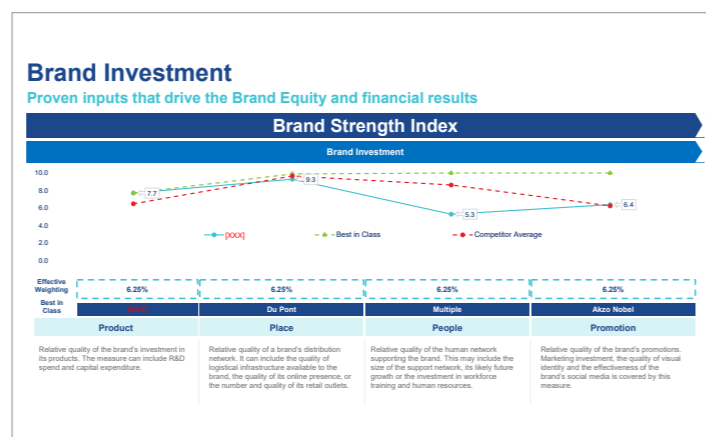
Brand Investment

Proven inputs that drive the Brand Equity and financial results

Brand Strength Index

Brand Investment

10.0
8.0
6.0
4.0
2.0
0.0

7.7
9.3
5.3
6.4

[XXX]
Best in Class
Competitor Average

| Effective Weighting | 6.25% | 6.25% | 6.25% | 6.25% |
|---|---|---|---|---|
| Best in Class | [XXX] | Du Pont | Multiple | Akzo Nobel |
| | Product | Place | People | Promotion |
| | Relative quality of the brand's investment in its products. The measure can include R&D spend and capital expenditure. | Relative quality of a brand's distribution network. It can include the quality of logistical infrastructure available to the brand, the quality of its online presence, or the number and quality of its retail outlets. | Relative quality of the human network supporting the brand. This may include the size of the support network, its likely future growth or the investment in workforce training and human resources. | Relative quality of the brand's promotions. Marketing investment, the quality of visual identity and the effectiveness of the brand's social media is covered by this measure. |